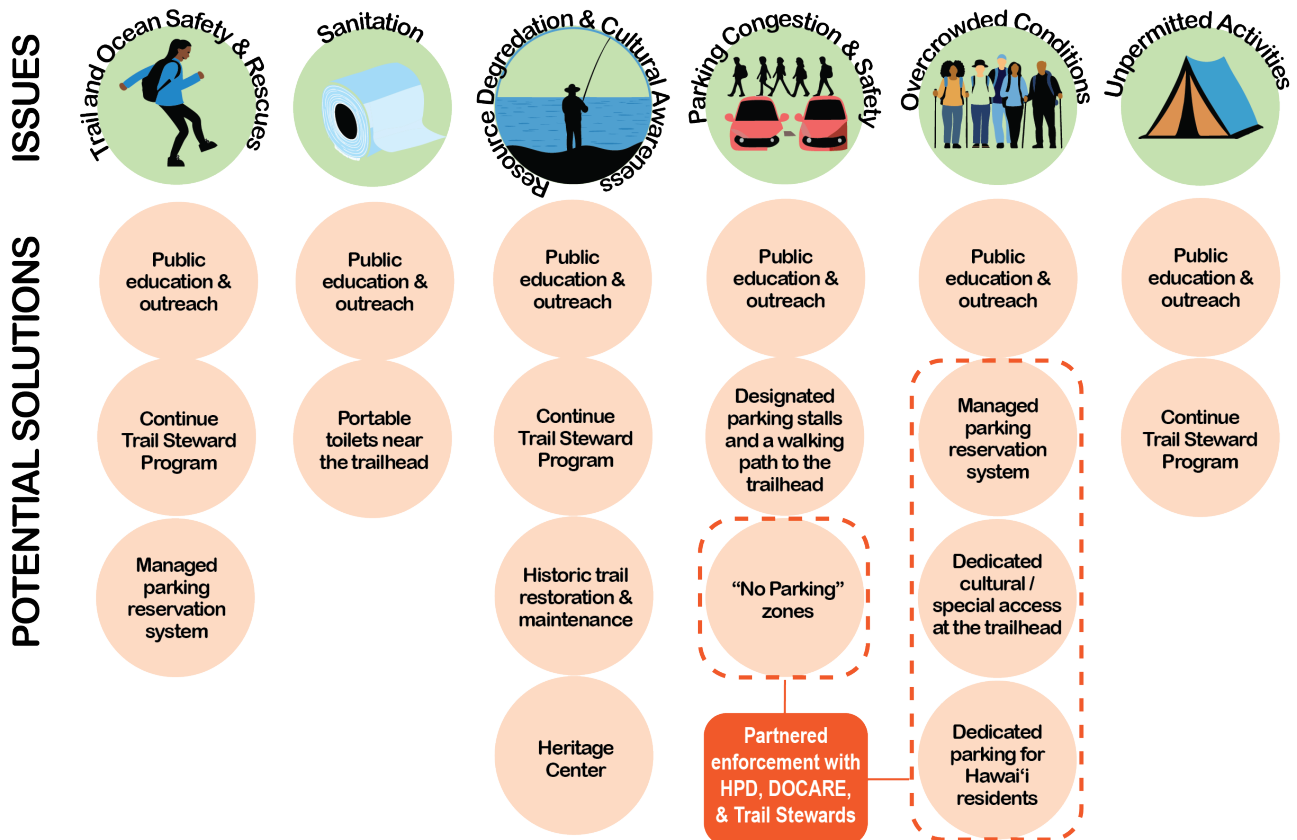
ISSUES

Trail and Ocean Safety & Rescues

Sanitation

Resource Degredation & Cultural Awareness

Parking Congestion & Safety

Overcrowded Conditions

Unpermitted Activities

POTENTIAL SOLUTIONS

Public education & outreach

Continue Trail Steward Program

Managed parking reservation system

Public education & outreach

Portable toilets near the trailhead

Public education & outreach

Continue Trail Steward Program

Historic trail restoration & maintenance

Heritage Center

Public education & outreach

Designated parking stalls and a walking path to the trailhead

"No Parking" zones

Partnered enforcement with HPD, DOCARE, & Trail Stewards

Public education & outreach

Managed parking reservation system

Dedicated cultural / special access at the trailhead

Dedicated parking for Hawaiʻi residents

Public education & outreach

Continue Trail Steward Program